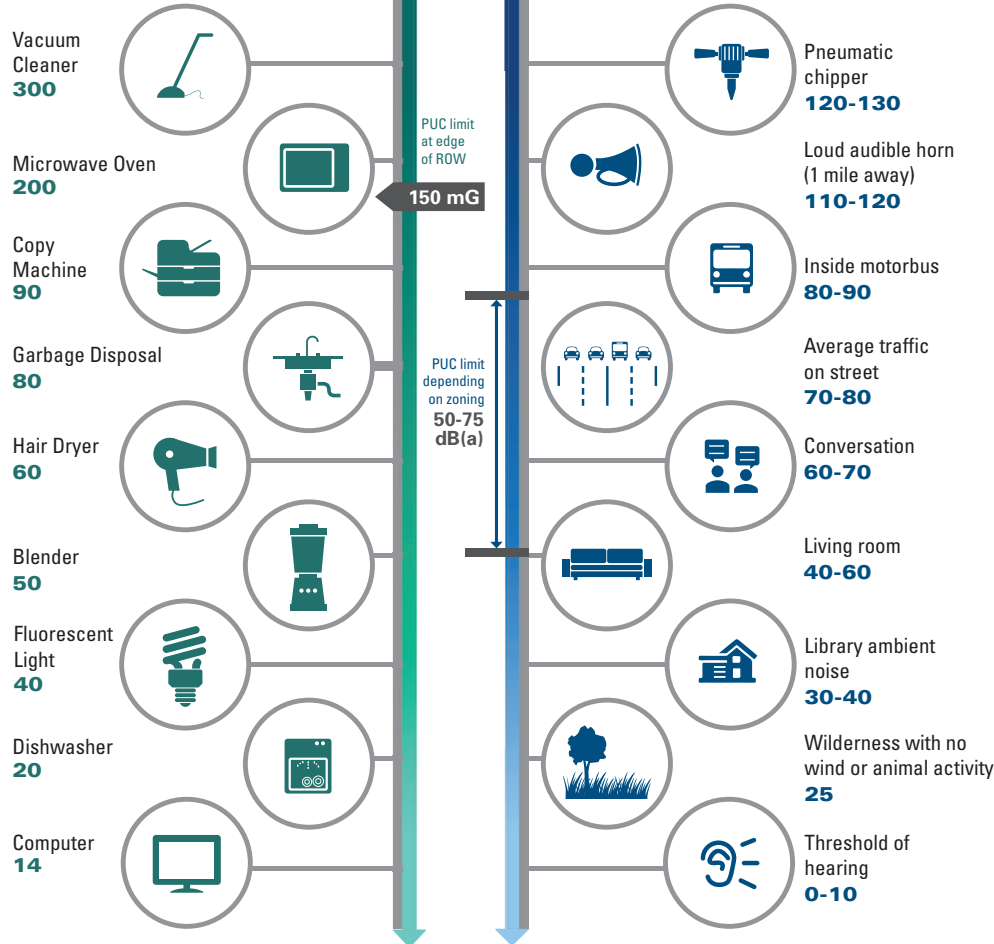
Vacuum Cleaner
300

Microwave Oven
200

Copy Machine
90

Garbage Disposal
80

Hair Dryer
60

Blender
50

Fluorescent Light
40

Dishwasher
20

Computer
14

PUC limit at edge of ROW

150 mG

PUC limit depending on zoning
50-75 dB(a)

Pneumatic chipper
120-130

Loud audible horn (1 mile away)
110-120

Inside motorbus
80-90

Average traffic on street
70-80

Conversation
60-70

Living room
40-60

Library ambient noise
30-40

Wilderness with no wind or animal activity
25

Threshold of hearing
0-10